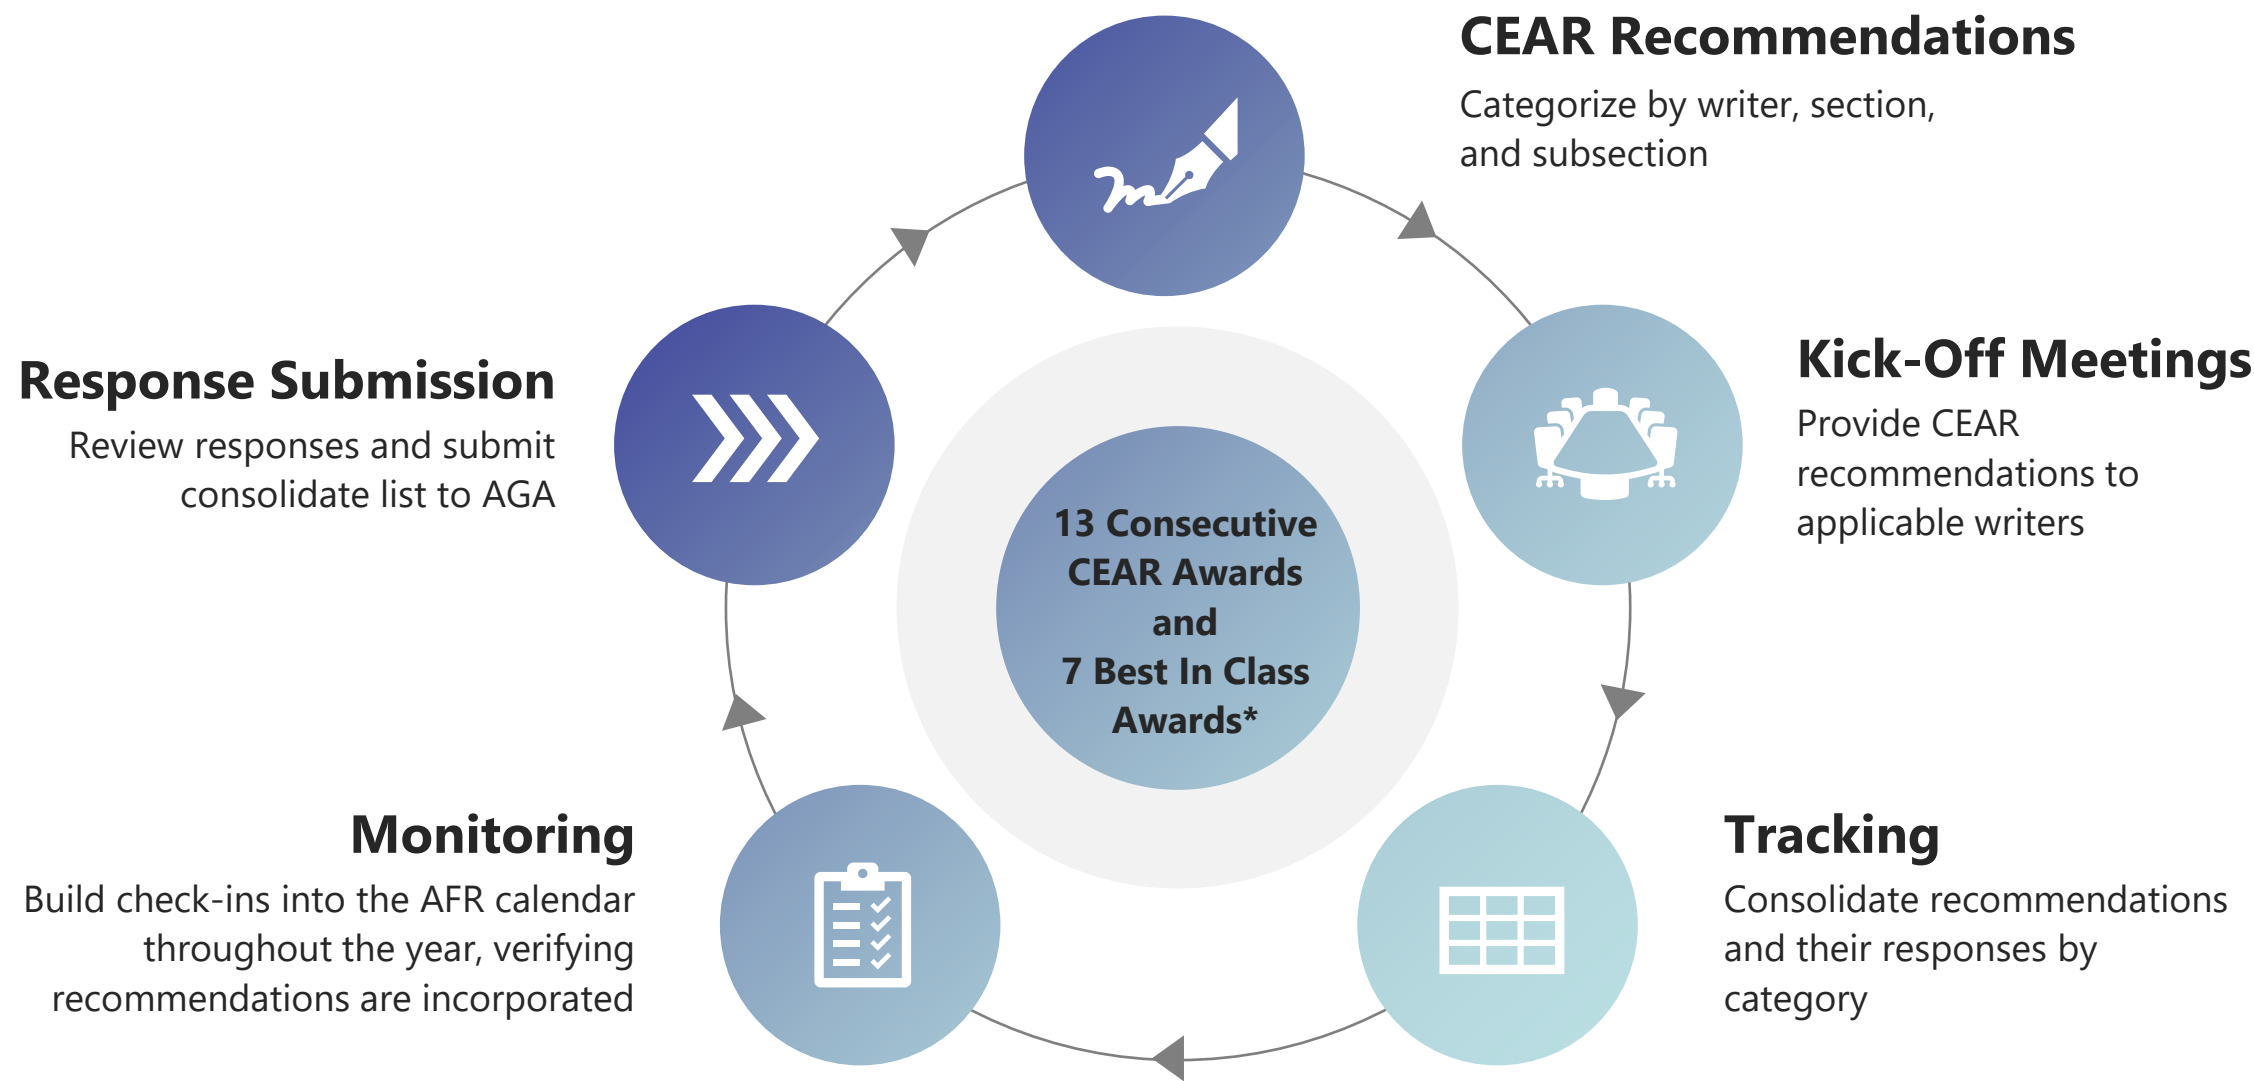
CEAR Recommendations
Categorize by writer, section, and subsection

Kick-Off Meetings
Provide CEAR recommendations to applicable writers

Tracking
Consolidate recommendations and their responses by category

Monitoring
Build check-ins into the AFR calendar throughout the year, verifying recommendations are incorporated

Response Submission
Review responses and submit consolidate list to AGA

13 Consecutive CEAR Awards and 7 Best In Class Awards*